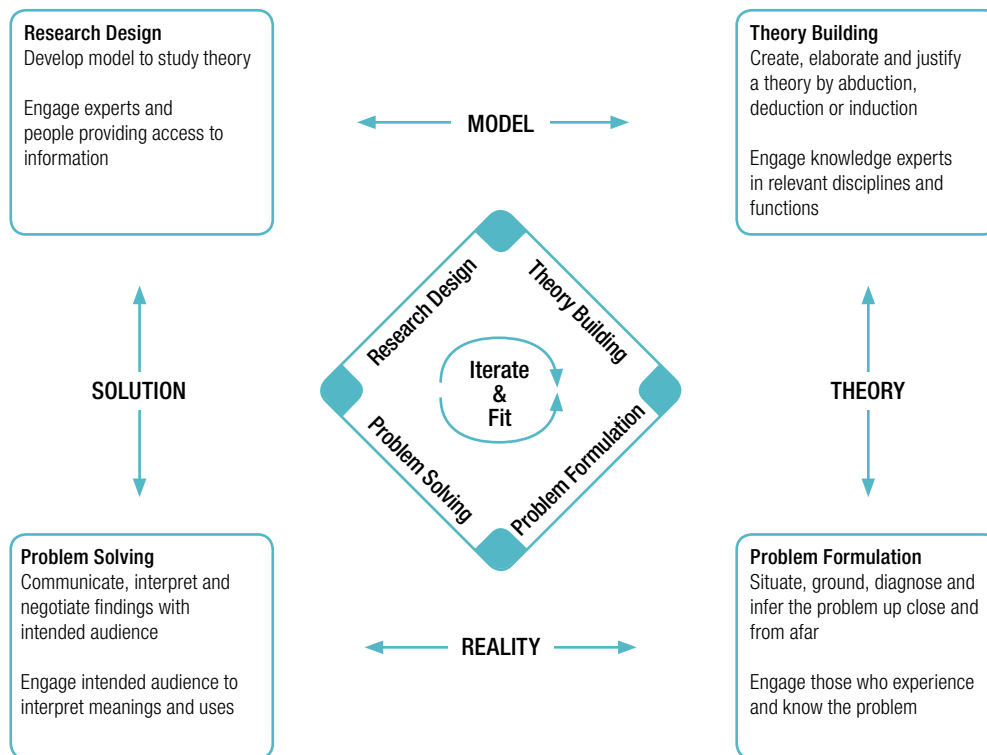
**Research Design**
Develop model to study theory

Engage experts and people providing access to information

MODEL

**Theory Building**
Create, elaborate and justify a theory by abduction, deduction or induction

Engage knowledge experts in relevant disciplines and functions

Research Design

Theory Building

Iterate & Fit

Problem Solving

Problem Formulation

SOLUTION

THEORY

**Problem Solving**
Communicate, interpret and negotiate findings with intended audience

Engage intended audience to interpret meanings and uses

REALITY

**Problem Formulation**
Situate, ground, diagnose and infer the problem up close and from afar

Engage those who experience and know the problem